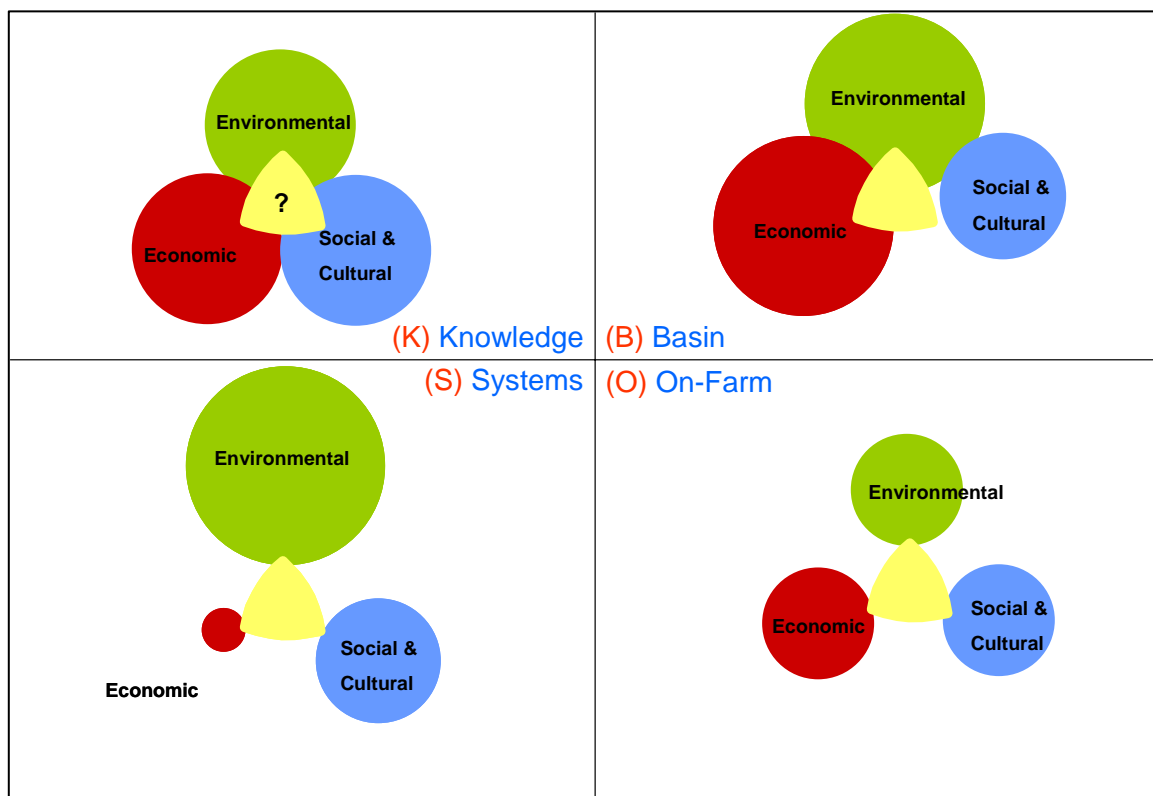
Environmental

?

Economic

Social & Cultural

(K) Knowledge

Environmental

Social & Cultural

Economic

(B) Basin

(S) Systems

Environmental

Economic

Social & Cultural

(O) On-Farm

Environmental

Economic

Social & Cultural